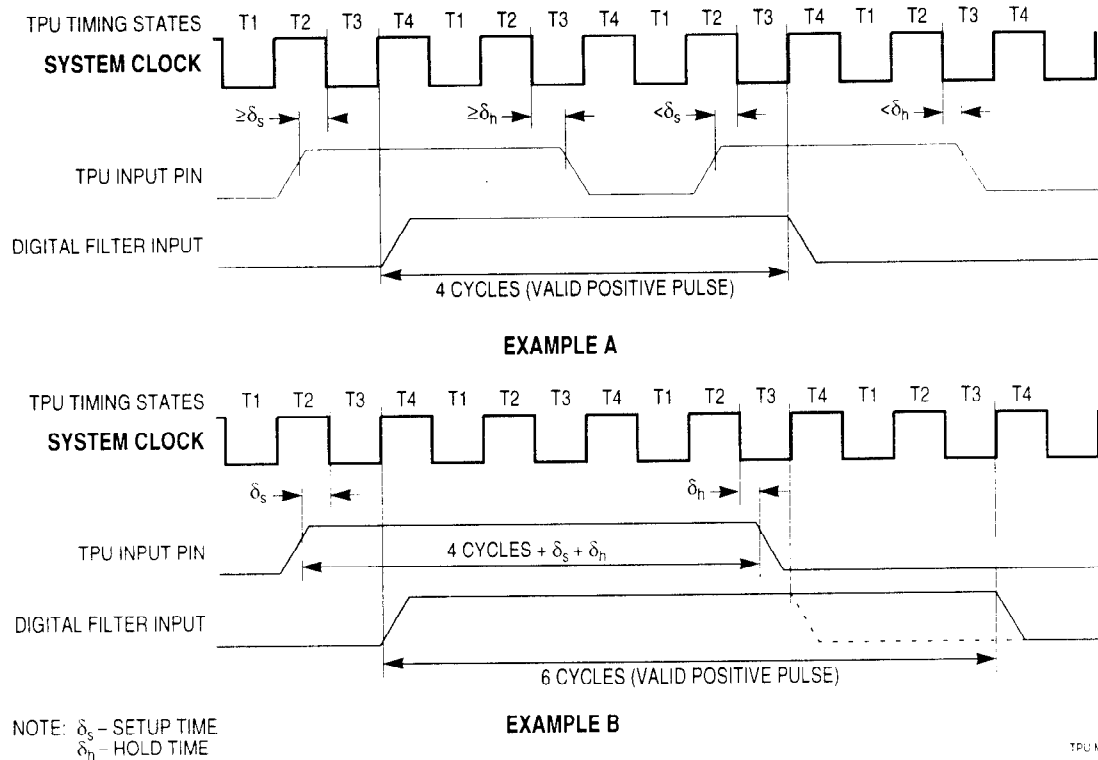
TPU TIMING STATES T1 T2 T3 T4 T1 T2 T3 T4 T1 T2 T3 T4 T1 T2 T3 T4

SYSTEM CLOCK

$\geq\delta_s$ $\geq\delta_h$ $<\delta_s$ $<\delta_h$

TPU INPUT PIN

DIGITAL FILTER INPUT

4 CYCLES (VALID POSITIVE PULSE)

EXAMPLE A

TPU TIMING STATES T1 T2 T3 T4 T1 T2 T3 T4 T1 T2 T3 T4 T1 T2 T3 T4

SYSTEM CLOCK

$\delta_s$ $\delta_h$

TPU INPUT PIN

4 CYCLES + $\delta_s$ + $\delta_h$

DIGITAL FILTER INPUT

6 CYCLES (VALID POSITIVE PULSE)

NOTE: $\delta_s$ – SETUP TIME
$\delta_h$ – HOLD TIME

EXAMPLE B

TPU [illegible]